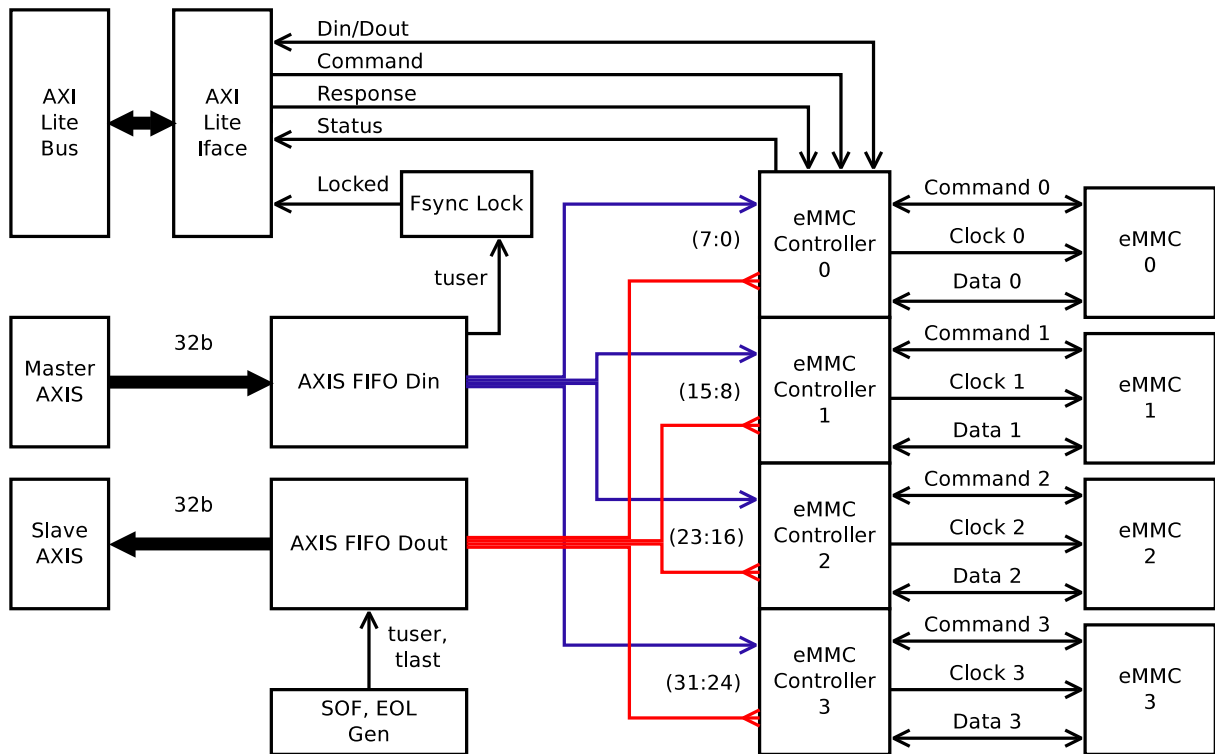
AXI Lite Bus

AXI Lite Iface

Din/Dout
Command
Response
Status

Locked

Fsync Lock

tuser

Master AXIS

32b

AXIS FIFO Din

Slave AXIS

32b

AXIS FIFO Dout

tuser, tlast

SOF, EOL Gen

(7:0)
(15:8)
(23:16)
(31:24)

eMMC Controller 0

eMMC Controller 1

eMMC Controller 2

eMMC Controller 3

Command 0
Clock 0
Data 0

Command 1
Clock 1
Data 1

Command 2
Clock 2
Data 2

Command 3
Clock 3
Data 3

eMMC 0

eMMC 1

eMMC 2

eMMC 3